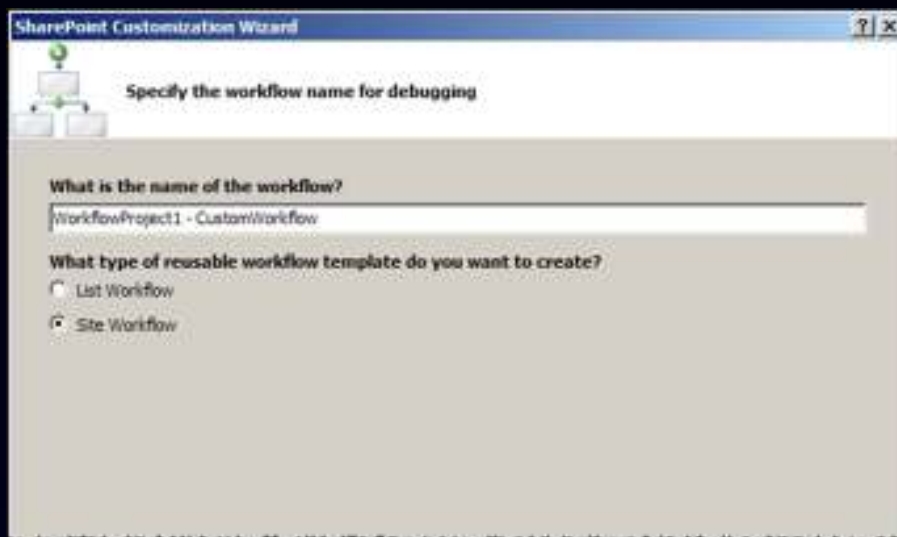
SharePoint Customization Wizard

?
X

Specify the workflow name for debugging

What is the name of the workflow?

WorkflowProject1 - CustomWorkflow

What type of reusable workflow template do you want to create?

List Workflow

Site Workflow